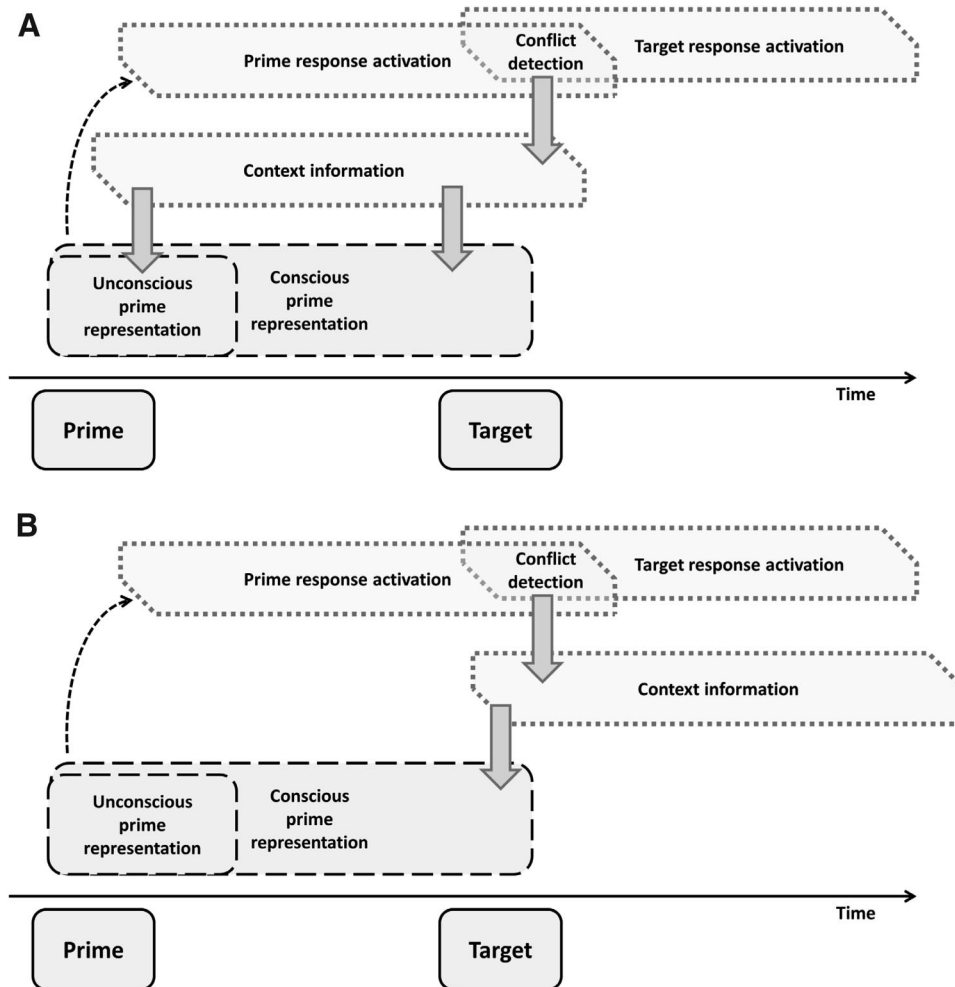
A

Prime response activation

Conflict detection

Target response activation

Context information

Unconscious prime representation

Conscious prime representation

Time

Prime

Target

B

Prime response activation

Conflict detection

Target response activation

Context information

Unconscious prime representation

Conscious prime representation

Time

Prime

Target